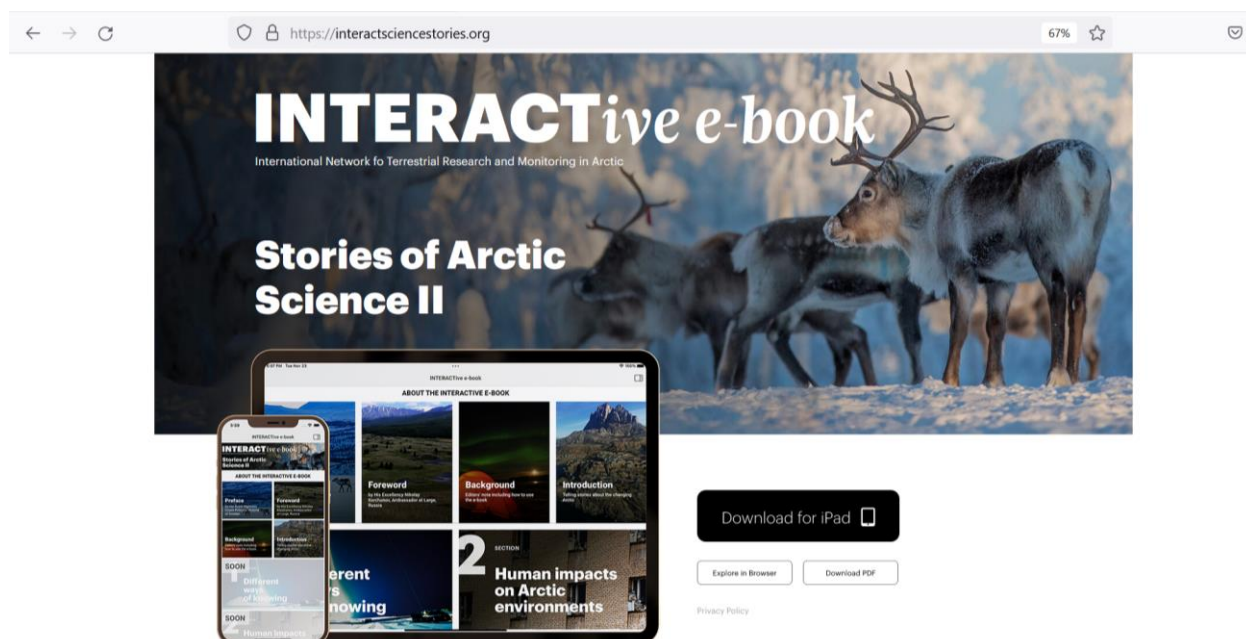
https://interactsciencestories.org

67%

INTERACTive e-book

International Network fo Terrestrial Research and Monitoring in Arctic

Stories of Arctic Science II

INTERACTive e-book

ABOUT THE INTERACTIVE E-BOOK

Foreword

by His Excellency Nikolay Korchunov, Ambassador-at-Large, Russia

Background

Editors' note including how to use the e-book

Introduction

Telling stories about the changing Arctic

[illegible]erent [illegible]s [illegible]nowing

2 SECTION

Human impacts on Arctic environments

INTERACTive e-book

INTERACTive e-book

Stories of Arctic Science II

ABOUT THE INTERACTIVE E-BOOK

Preface

Foreword

Background

Introduction

SOON

Different ways of knowing

SOON

Human impacts

Download for iPad

Explore in Browser

Download PDF

Privacy Policy